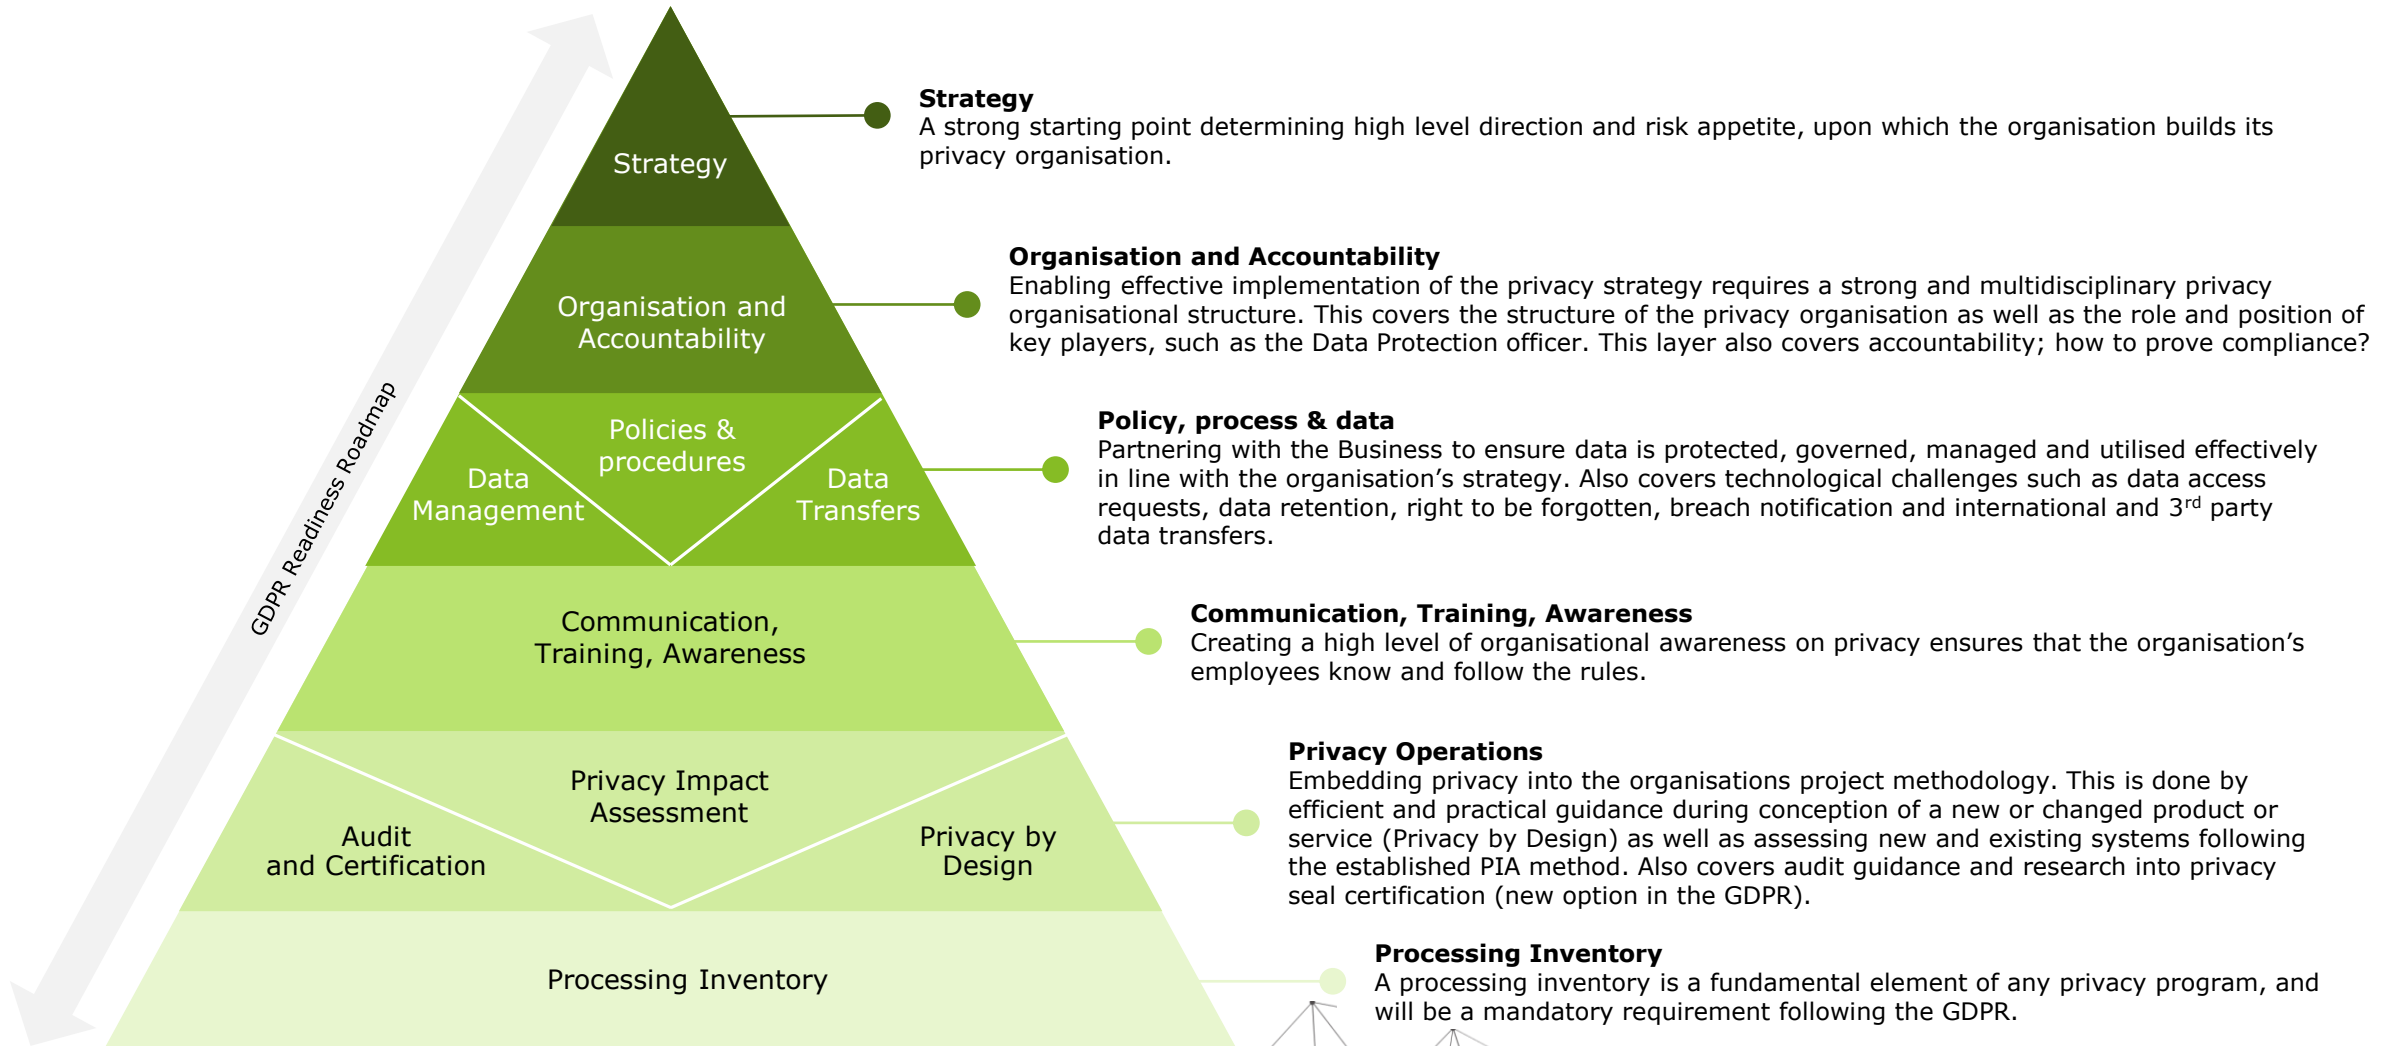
GDPR Readiness Roadmap

Strategy

Organisation and Accountability

Policies & procedures

Data Management

Data Transfers

Communication, Training, Awareness

Privacy Impact Assessment

Audit and Certification

Privacy by Design

Processing Inventory

**Strategy**
A strong starting point determining high level direction and risk appetite, upon which the organisation builds its privacy organisation.

**Organisation and Accountability**
Enabling effective implementation of the privacy strategy requires a strong and multidisciplinary privacy organisational structure. This covers the structure of the privacy organisation as well as the role and position of key players, such as the Data Protection officer. This layer also covers accountability; how to prove compliance?

**Policy, process & data**
Partnering with the Business to ensure data is protected, governed, managed and utilised effectively in line with the organisation's strategy. Also covers technological challenges such as data access requests, data retention, right to be forgotten, breach notification and international and 3$^{rd}$ party data transfers.

**Communication, Training, Awareness**
Creating a high level of organisational awareness on privacy ensures that the organisation's employees know and follow the rules.

**Privacy Operations**
Embedding privacy into the organisations project methodology. This is done by efficient and practical guidance during conception of a new or changed product or service (Privacy by Design) as well as assessing new and existing systems following the established PIA method. Also covers audit guidance and research into privacy seal certification (new option in the GDPR).

**Processing Inventory**
A processing inventory is a fundamental element of any privacy program, and will be a mandatory requirement following the GDPR.